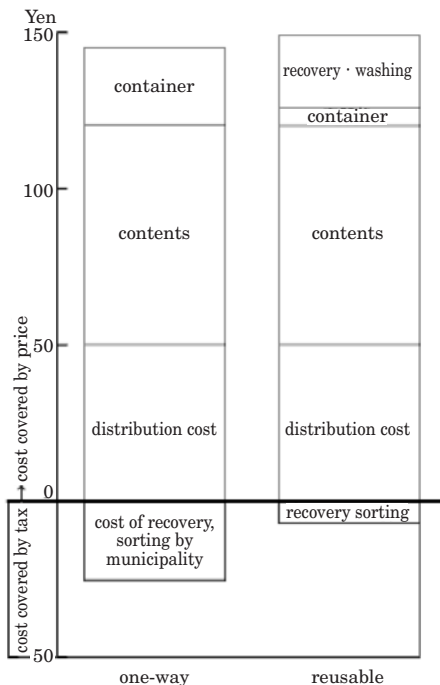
Yen
150
100
50
0
50

container
contents
distribution cost
cost of recovery, sorting by municipality

recovery · washing
container
contents
distribution cost
recovery sorting

cost covered by price
cost covered by tax

one-way
reusable